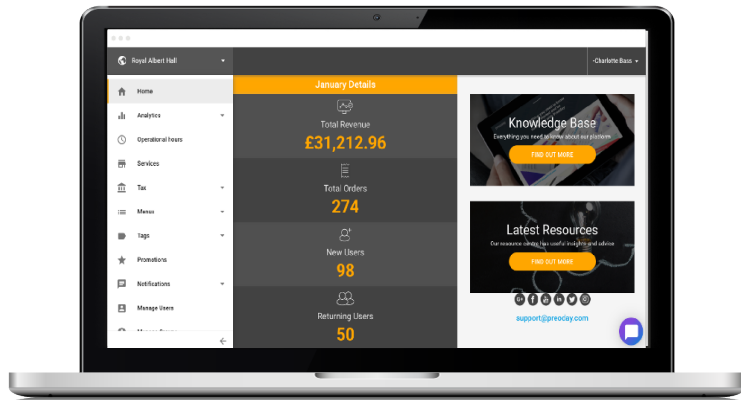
Royal Albert Hall

-Charlotte Bass

Home
Analytics
Operational hours
Services
Tax
Menus
Tags
Promotions
Notifications
Manage Users
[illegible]

January Details

Total Revenue
£31,212.96

Total Orders
274

New Users
98

Returning Users
50

Knowledge Base
Everything you need to know about our platform
FIND OUT MORE

Latest Resources
Our resource centre has useful insights and advice
FIND OUT MORE

support@preoday.com